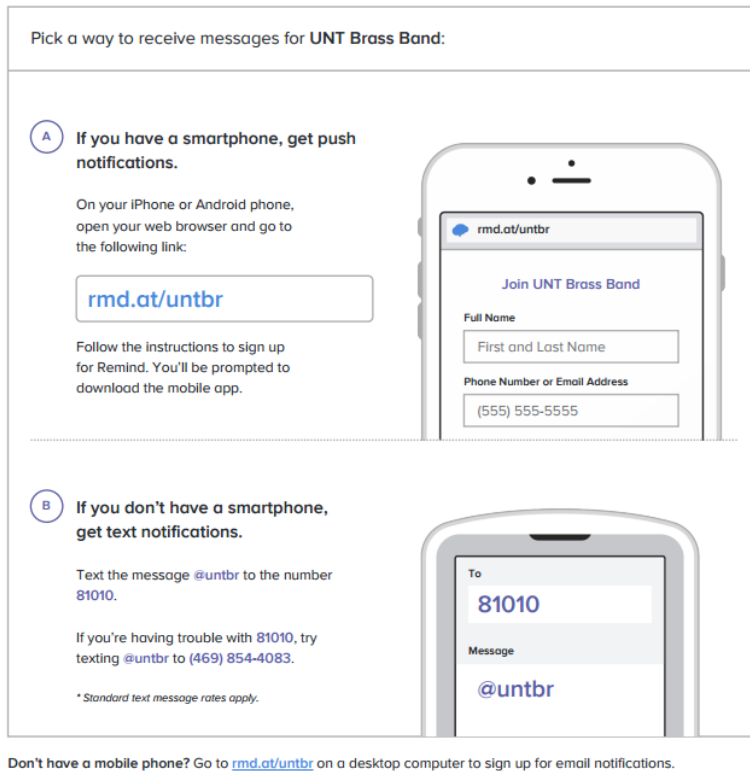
Pick a way to receive messages for **UNT Brass Band**:

A

If you have a smartphone, get push notifications.

On your iPhone or Android phone, open your web browser and go to the following link:

rmd.at/untbr

Follow the instructions to sign up for Remind. You'll be prompted to download the mobile app.

rmd.at/untbr

Join UNT Brass Band

Full Name

First and Last Name

Phone Number or Email Address

(555) 555-5555

B

If you don't have a smartphone, get text notifications.

Text the message @untbr to the number 81010.

If you're having trouble with 81010, try texting @untbr to (469) 854-4083.

* Standard text message rates apply.

To

81010

Message

@untbr

Don't have a mobile phone? Go to rmd.at/untbr on a desktop computer to sign up for email notifications.